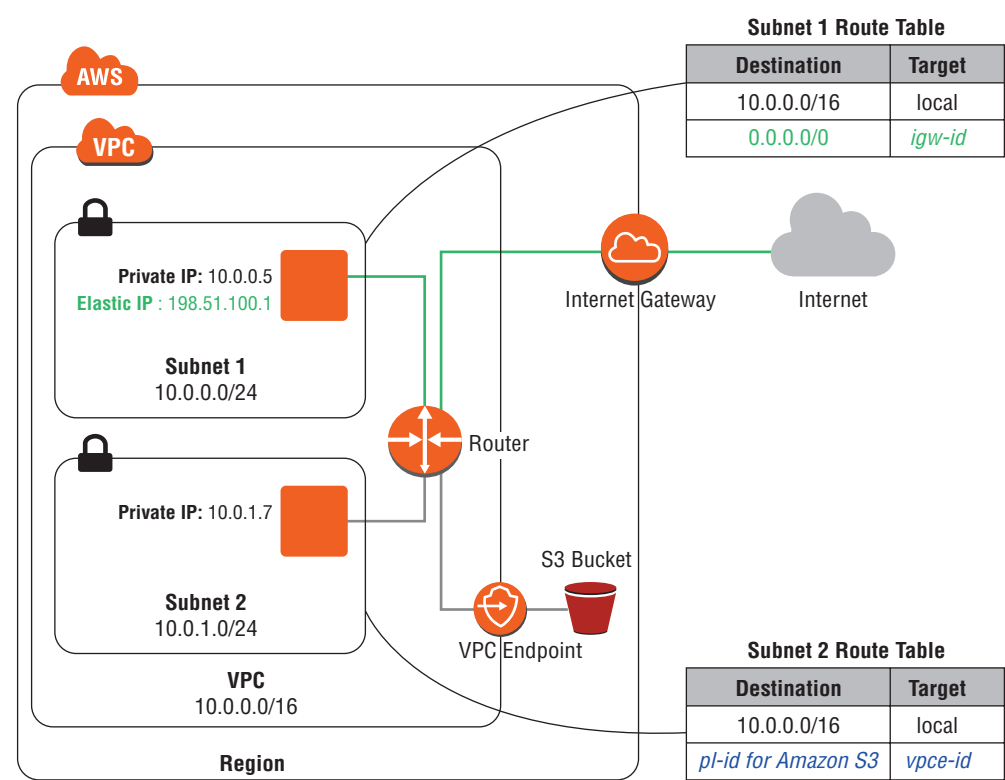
AWS

VPC

Subnet 1 Route Table

| Destination | Target |
|---|---|
| 10.0.0.0/16 | local |
| 0.0.0.0/0 | igw-id |

Private IP: 10.0.0.5
Elastic IP : 198.51.100.1

Subnet 1
10.0.0.0/24

Internet Gateway

Internet

Router

Private IP: 10.0.1.7

S3 Bucket

Subnet 2
10.0.1.0/24

VPC Endpoint

VPC
10.0.0.0/16

Region

Subnet 2 Route Table

| Destination | Target |
|---|---|
| 10.0.0.0/16 | local |
| pl-id for Amazon S3 | vpce-id |